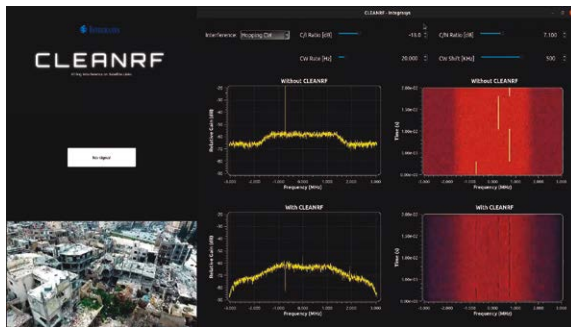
CLEANRF

No signal

CLEANRF - Integrasys

Interference: Hopping CW

C/I Ratio [dB] -10.0

C/N Ratio [dB] 7.100

CW Rate [Hz] 20.000

CW Shift [KHz] 500

Without CLEANRF

Without CLEANRF

Relative Gain [dB]

Frequency [MHz]

Time [s]

With CLEANRF

With CLEANRF

Relative Gain [dB]

Frequency [MHz]

Time [s]